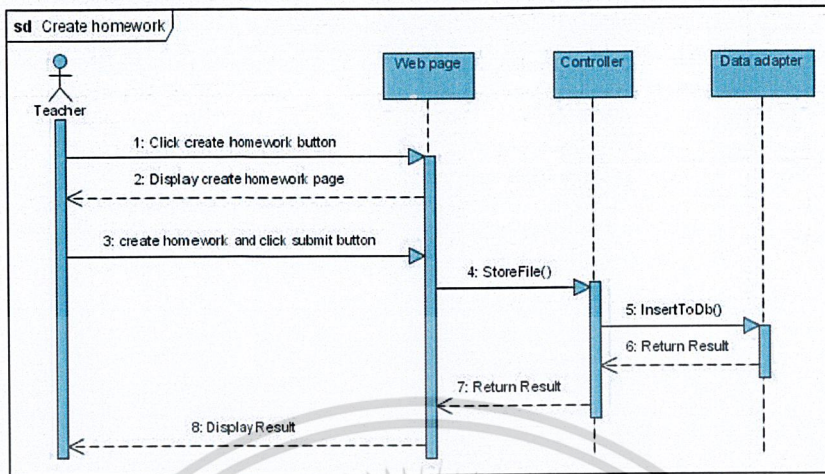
sd Create homework

Teacher

Web page

Controller

Data adapter

1: Click create homework button

2: Display create homework page

3: create homework and click submit button

4: StoreFile()

5: InsertToDb()

6: Return Result

7: Return Result

8: Display Result